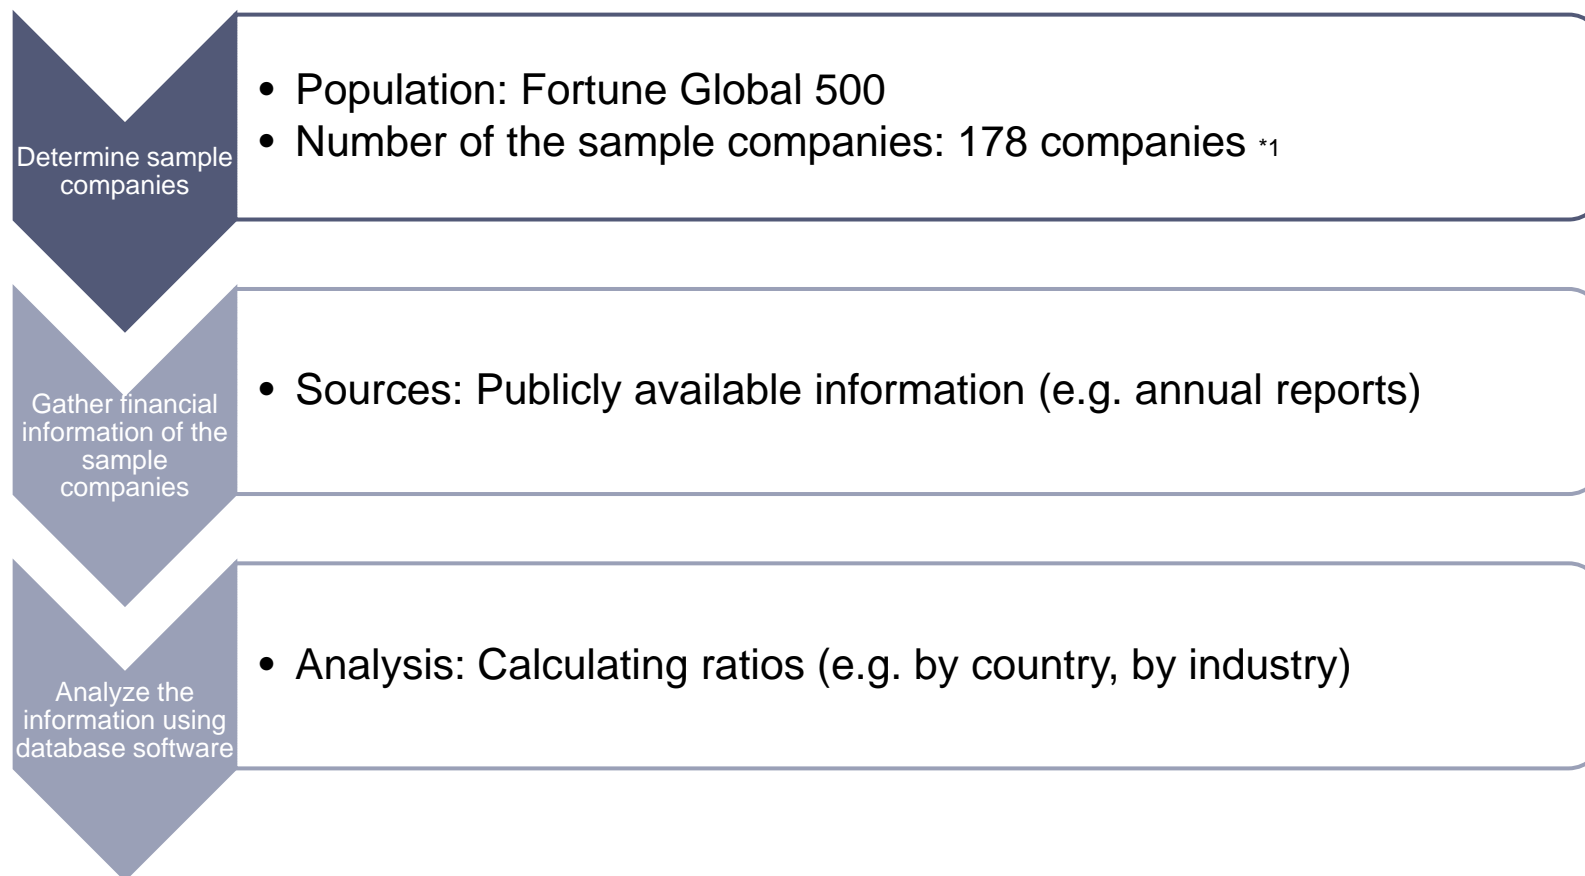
Determine sample companies

• Population: Fortune Global 500
• Number of the sample companies: 178 companies *1

Gather financial information of the sample companies

• Sources: Publicly available information (e.g. annual reports)

Analyze the information using database software

• Analysis: Calculating ratios (e.g. by country, by industry)